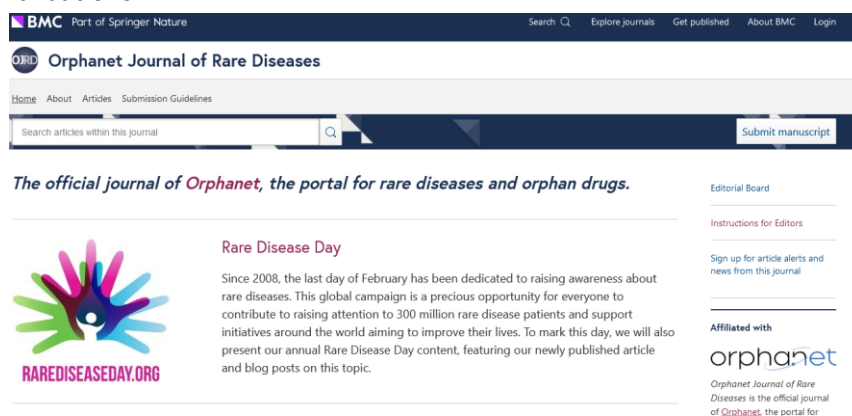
BMC Part of Springer Nature

Search Explore journals Get published About BMC Login

OJRD Orphanet Journal of Rare Diseases

Home About Articles Submission Guidelines

Search articles within this journal

Submit manuscript

The official journal of Orphanet, the portal for rare diseases and orphan drugs.

Editorial Board

Instructions for Editors

Sign up for article alerts and news from this journal

RAREDISEASEDAY.ORG

Rare Disease Day

Since 2008, the last day of February has been dedicated to raising awareness about rare diseases. This global campaign is a precious opportunity for everyone to contribute to raising attention to 300 million rare disease patients and support initiatives around the world aiming to improve their lives. To mark this day, we will also present our annual Rare Disease Day content, featuring our newly published article and blog posts on this topic.

Affiliated with

orphanet

Orphanet Journal of Rare Diseases is the official journal of Orphanet, the portal for